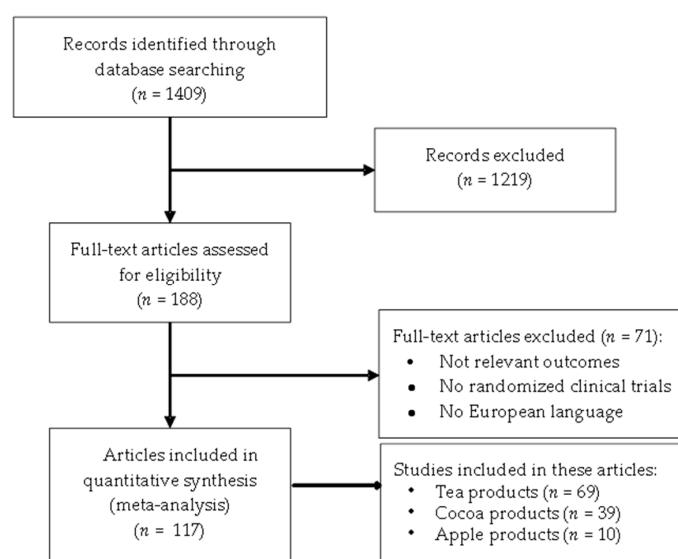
Records identified through database searching
($n$ = 1409)

Records excluded
($n$ = 1219)

Full-text articles assessed for eligibility
($n$ = 188)

Full-text articles excluded ($n$ = 71):
- Not relevant outcomes
- No randomized clinical trials
- No European language

Articles included in quantitative synthesis (meta-analysis)
($n$ = 117)

Studies included in these articles:
- Tea products ($n$ = 69)
- Cocoa products ($n$ = 39)
- Apple products ($n$ = 10)